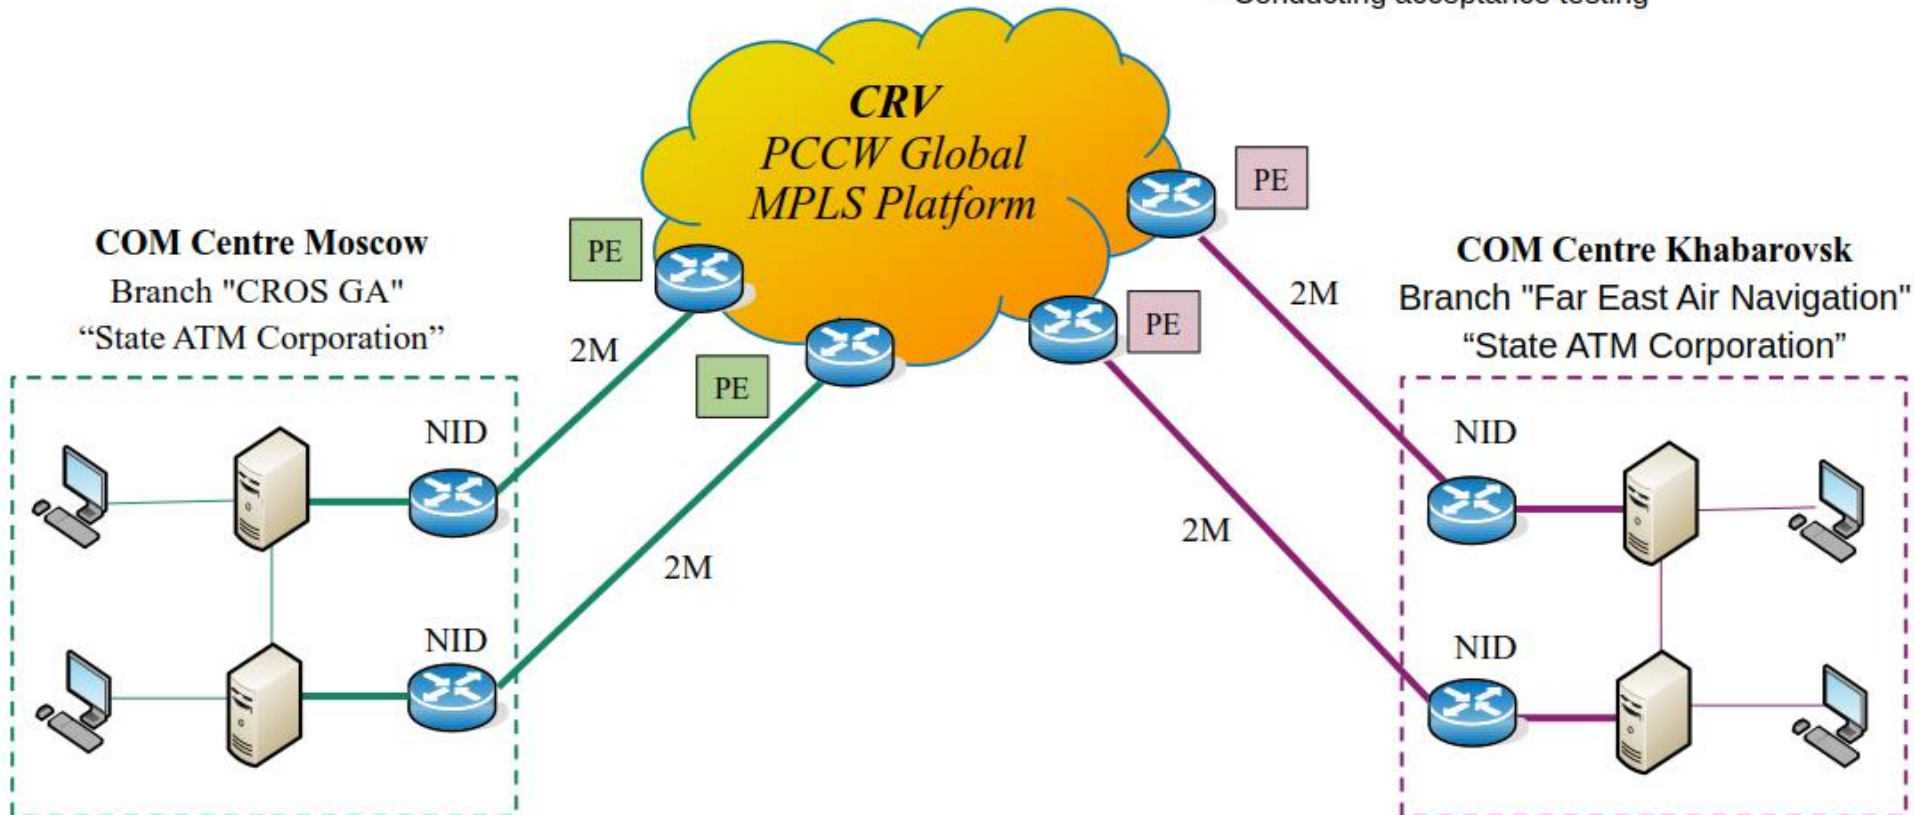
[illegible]

CRV
PCCW Global
MPLS Platform

COM Centre Moscow
Branch "CROS GA"
“State ATM Corporation”

PE

2M

PE

PE

PE

2M

COM Centre Khabarovsk
Branch "Far East Air Navigation"
“State ATM Corporation”

NID

NID

2M

2M

NID

NID